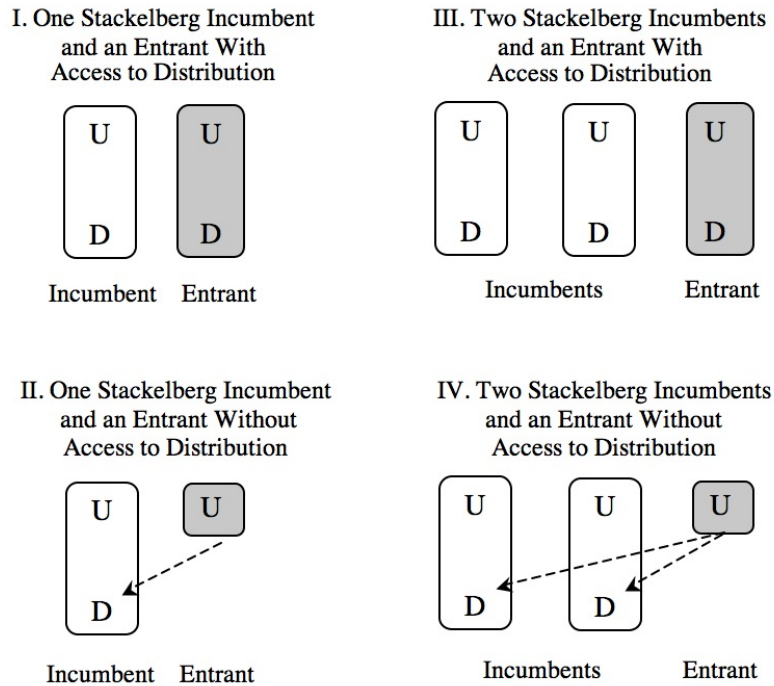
I. One Stackelberg Incumbent and an Entrant With Access to Distribution

U D

U D

Incumbent Entrant

III. Two Stackelberg Incumbents and an Entrant With Access to Distribution

U D

U D

U D

Incumbents Entrant

II. One Stackelberg Incumbent and an Entrant Without Access to Distribution

U D

U

Incumbent Entrant

IV. Two Stackelberg Incumbents and an Entrant Without Access to Distribution

U D

U D

U

Incumbents Entrant